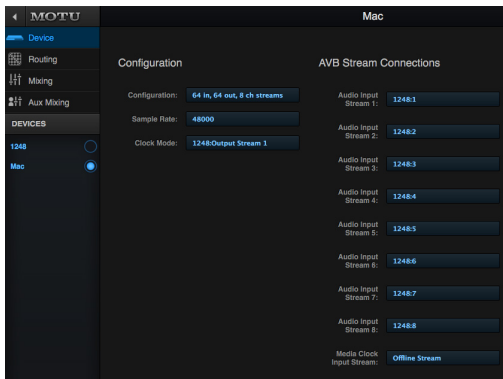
MOTU

Device

Routing

Mixing

Aux Mixing

DEVICES

1248

Mac

Mac

Configuration

Configuration: 64 in, 64 out, 8 ch streams

Sample Rate: 48000

Clock Mode: 1248:Output Stream 1

AVB Stream Connections

Audio Input Stream 1: 1248:1

Audio Input Stream 2: 1248:2

Audio Input Stream 3: 1248:3

Audio Input Stream 4: 1248:4

Audio Input Stream 5: 1248:5

Audio Input Stream 6: 1248:6

Audio Input Stream 7: 1248:7

Audio Input Stream 8: 1248:8

Media Clock Input Stream: Offline Stream